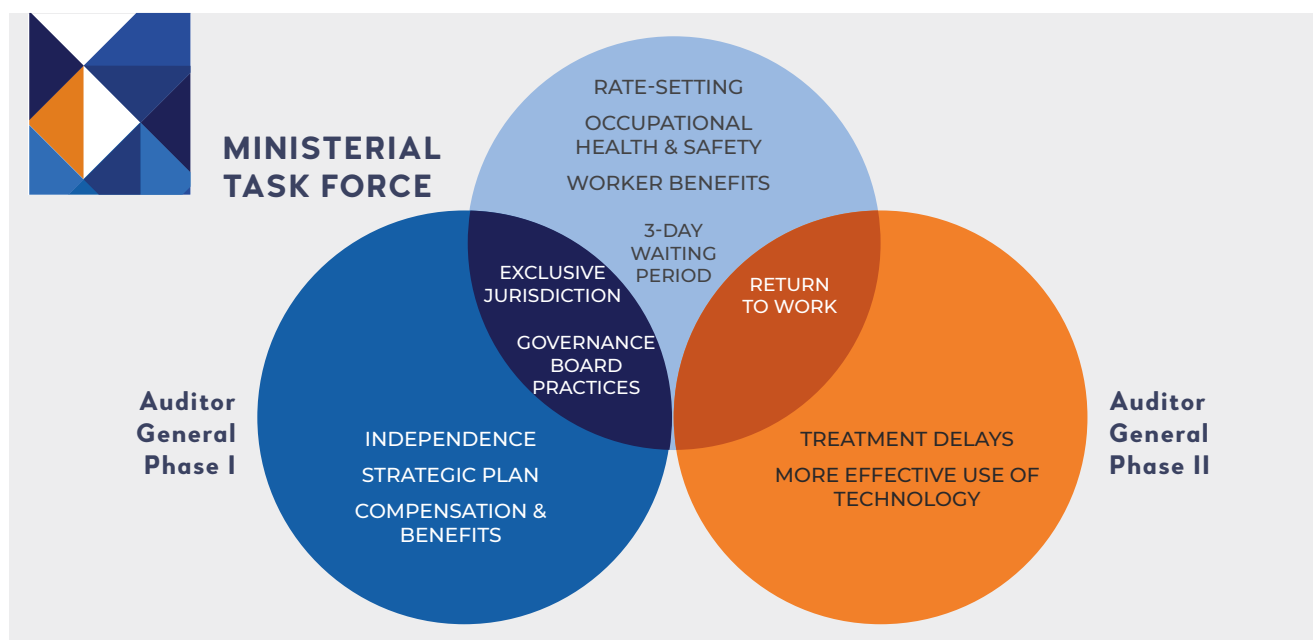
MINISTERIAL TASK FORCE

RATE-SETTING

OCCUPATIONAL HEALTH & SAFETY

WORKER BENEFITS

3-DAY WAITING PERIOD

EXCLUSIVE JURISDICTION

GOVERNANCE BOARD PRACTICES

RETURN TO WORK

Auditor General Phase I

INDEPENDENCE

STRATEGIC PLAN

COMPENSATION & BENEFITS

TREATMENT DELAYS

MORE EFFECTIVE USE OF TECHNOLOGY

Auditor General Phase II